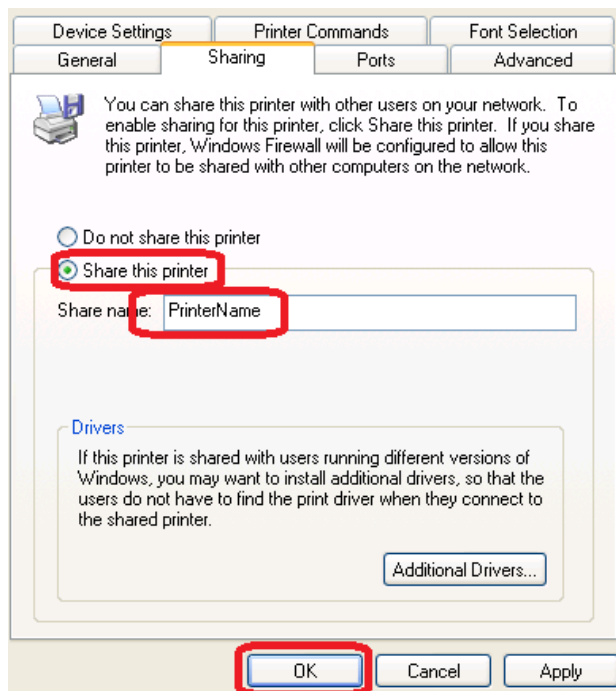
Device Settings | Printer Commands | Font Selection
General | Sharing | Ports | Advanced

You can share this printer with other users on your network. To enable sharing for this printer, click Share this printer. If you share this printer, Windows Firewall will be configured to allow this printer to be shared with other computers on the network.

Do not share this printer

Share this printer

Share name: PrinterName

Drivers

If this printer is shared with users running different versions of Windows, you may want to install additional drivers, so that the users do not have to find the print driver when they connect to the shared printer.

Additional Drivers...

OK | Cancel | Apply